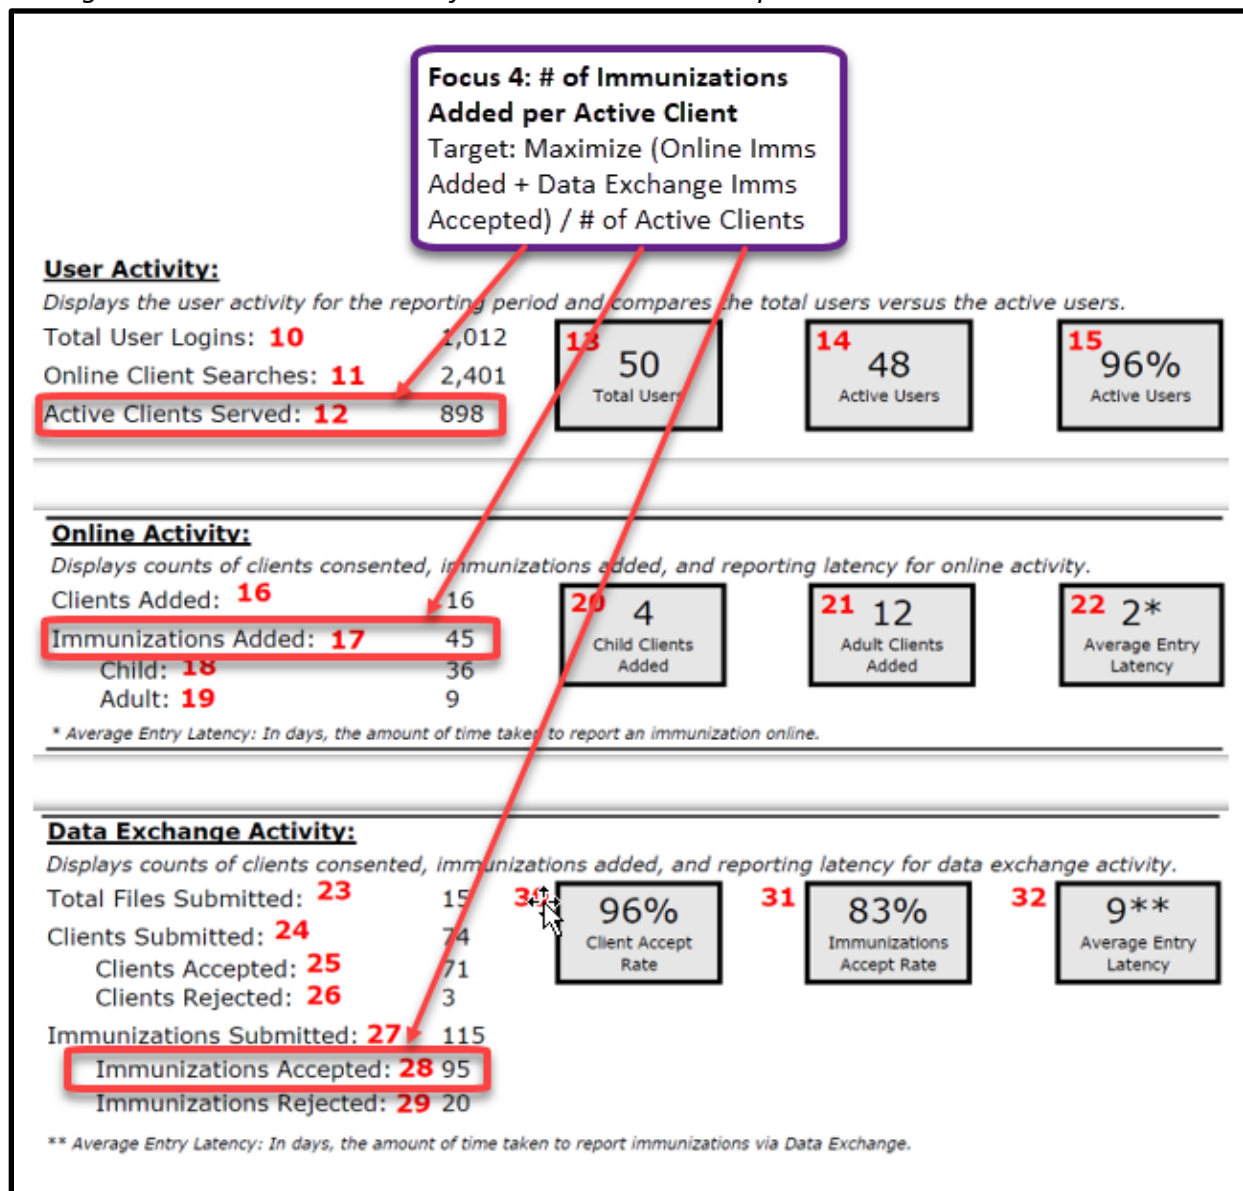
Focus 4: # of Immunizations Added per Active Client
Target: Maximize (Online Imms Added + Data Exchange Imms Accepted) / # of Active Clients

User Activity:
Displays the user activity for the reporting period and compares the total users versus the active users.

Total User Logins: 10 1,012
Online Client Searches: 11 2,401
Active Clients Served: 12 898

13 50 Total Users
14 48 Active Users
15 96% Active Users

Online Activity:
Displays counts of clients consented, immunizations added, and reporting latency for online activity.

Clients Added: 16 16
Immunizations Added: 17 45
Child: 18 36
Adult: 19 9

20 4 Child Clients Added
21 12 Adult Clients Added
22 2* Average Entry Latency

* Average Entry Latency: In days, the amount of time taken to report an immunization online.

Data Exchange Activity:
Displays counts of clients consented, immunizations added, and reporting latency for data exchange activity.

Total Files Submitted: 23 15
Clients Submitted: 24 74
Clients Accepted: 25 71
Clients Rejected: 26 3
Immunizations Submitted: 27 115
Immunizations Accepted: 28 95
Immunizations Rejected: 29 20

30 96% Client Accept Rate
31 83% Immunizations Accept Rate
32 9** Average Entry Latency

** Average Entry Latency: In days, the amount of time taken to report immunizations via Data Exchange.